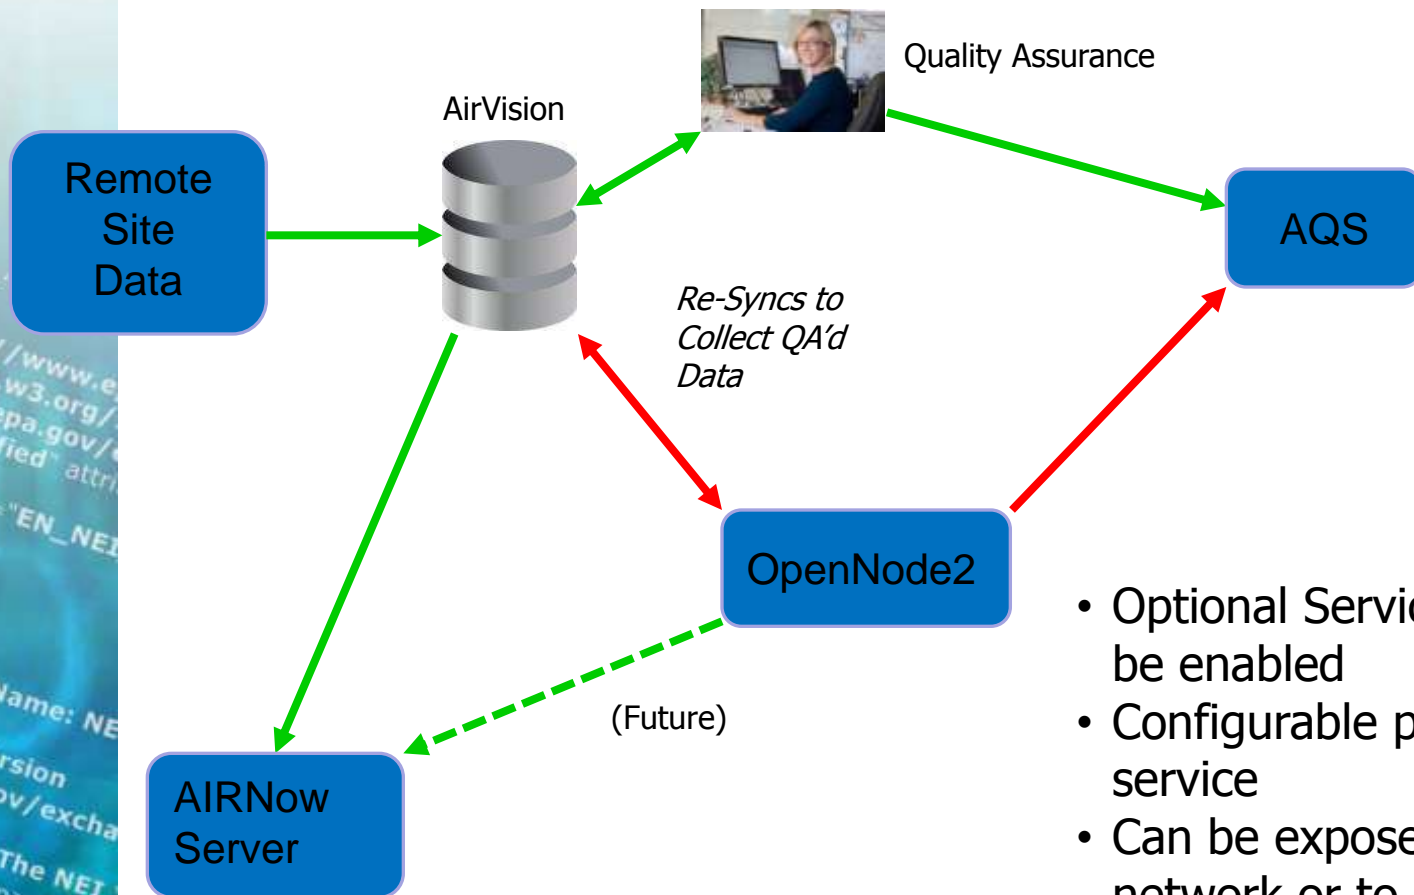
Quality Assurance

AirVision

Remote Site Data

AQS

Re-Syncs to Collect QA'd Data

OpenNode2

(Future)

AIRNow Server

• Optional Servic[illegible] be enabled
• Configurable p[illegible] service
• Can be expose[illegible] network or to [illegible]